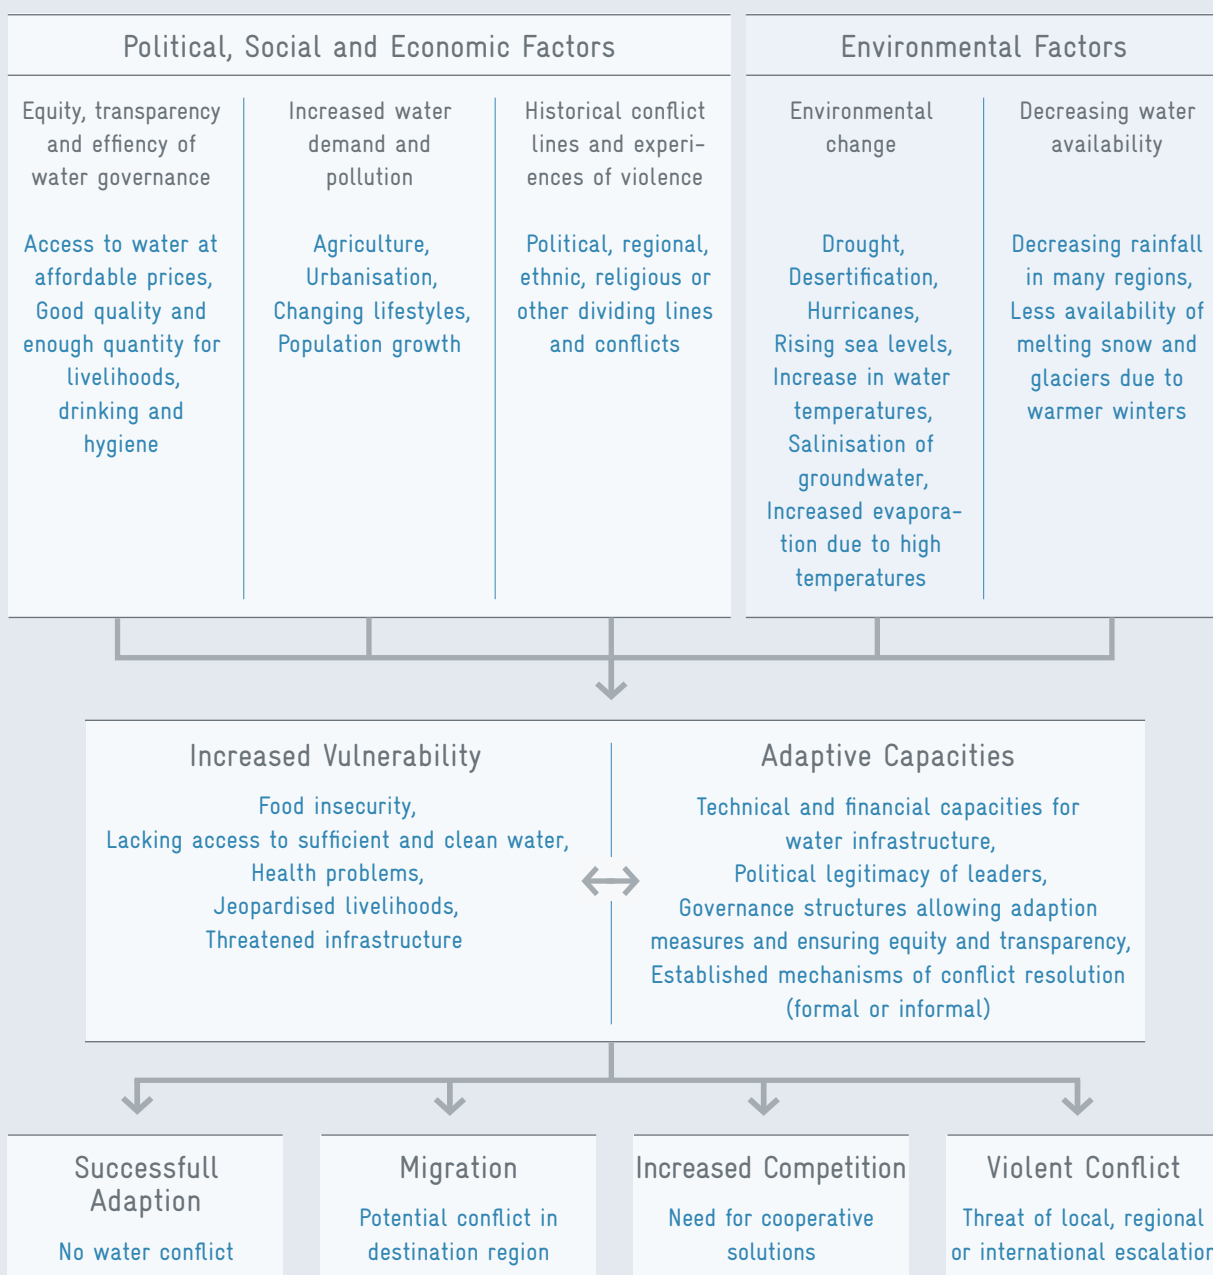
Political, Social and Economic Factors

Equity, transparency and effiency of water governance

Access to water at affordable prices, Good quality and enough quantity for livelihoods, drinking and hygiene

Increased water demand and pollution

Agriculture, Urbanisation, Changing lifestyles, Population growth

Historical conflict lines and experiences of violence

Political, regional, ethnic, religious or other dividing lines and conflicts

Environmental Factors

Environmental change

Drought, Desertification, Hurricanes, Rising sea levels, Increase in water temperatures, Salinisation of groundwater, Increased evaporation due to high temperatures

Decreasing water availability

Decreasing rainfall in many regions, Less availability of melting snow and glaciers due to warmer winters

Increased Vulnerability

Food insecurity, Lacking access to sufficient and clean water, Health problems, Jeopardised livelihoods, Threatened infrastructure

Adaptive Capacities

Technical and financial capacities for water infrastructure, Political legitimacy of leaders, Governance structures allowing adaption measures and ensuring equity and transparency, Established mechanisms of conflict resolution (formal or informal)

Successfull Adaption

No water conflict

Migration

Potential conflict in destination region

Increased Competition

Need for cooperative solutions

Violent Conflict

Threat of local, regional or international escalatior